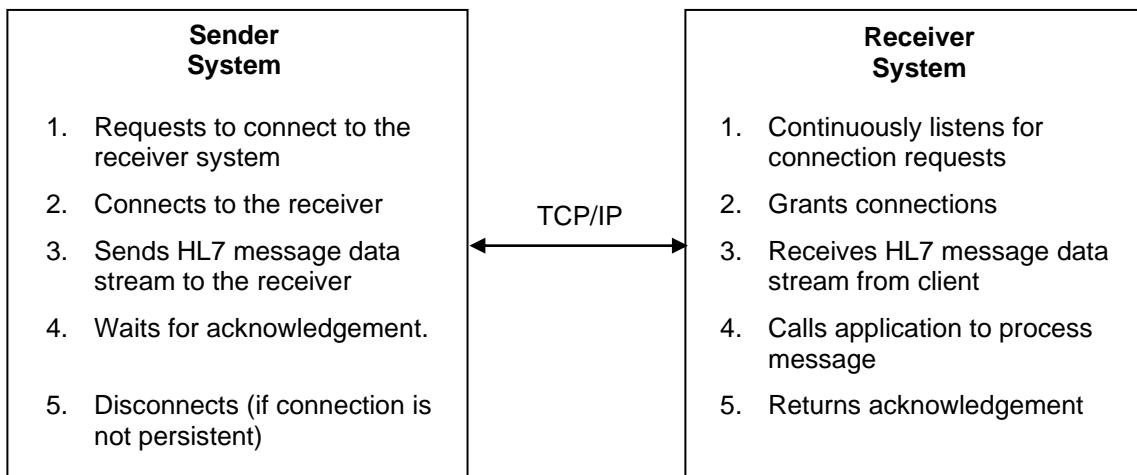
Sender System

1. Requests to connect to the receiver system
2. Connects to the receiver
3. Sends HL7 message data stream to the receiver
4. Waits for acknowledgement.
5. Disconnects (if connection is not persistent)

TCP/IP

Receiver System

1. Continuously listens for connection requests
2. Grants connections
3. Receives HL7 message data stream from client
4. Calls application to process message
5. Returns acknowledgement